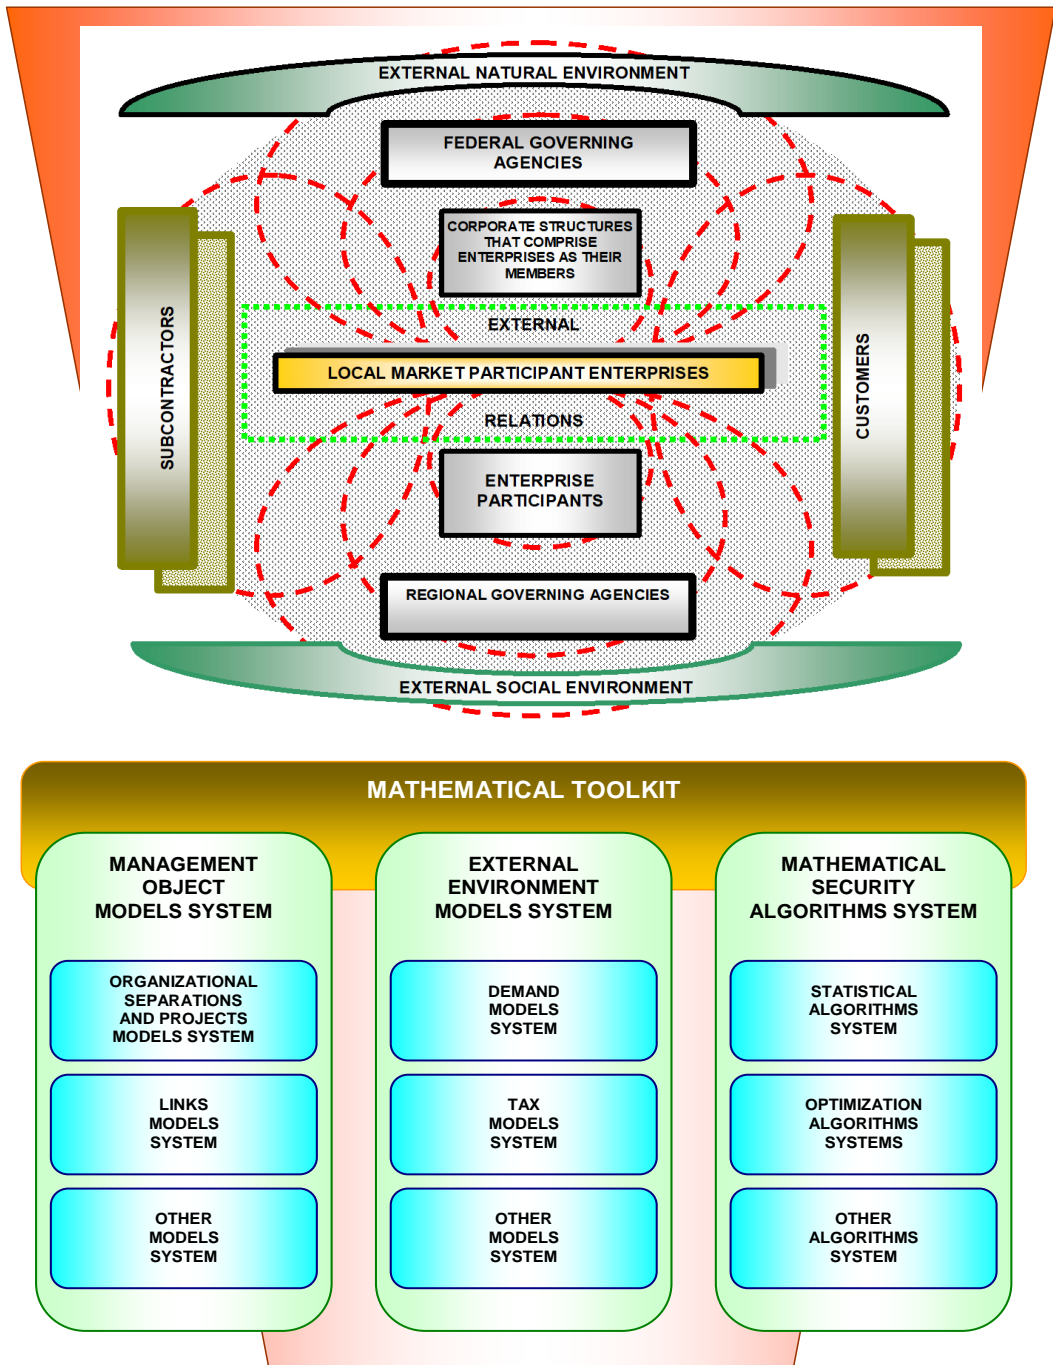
EXTERNAL NATURAL ENVIRONMENT

FEDERAL GOVERNING AGENCIES

CORPORATE STRUCTURES THAT COMPRISE ENTERPRISES AS THEIR MEMBERS

SUBCONTRACTORS

EXTERNAL

LOCAL MARKET PARTICIPANT ENTERPRISES

RELATIONS

CUSTOMERS

ENTERPRISE PARTICIPANTS

REGIONAL GOVERNING AGENCIES

EXTERNAL SOCIAL ENVIRONMENT

MATHEMATICAL TOOLKIT

MANAGEMENT OBJECT MODELS SYSTEM

ORGANIZATIONAL SEPARATIONS AND PROJECTS MODELS SYSTEM

LINKS MODELS SYSTEM

OTHER MODELS SYSTEM

EXTERNAL ENVIRONMENT MODELS SYSTEM

DEMAND MODELS SYSTEM

TAX MODELS SYSTEM

OTHER MODELS SYSTEM

MATHEMATICAL SECURITY ALGORITHMS SYSTEM

STATISTICAL ALGORITHMS SYSTEM

OPTIMIZATION ALGORITHMS SYSTEMS

OTHER ALGORITHMS SYSTEM